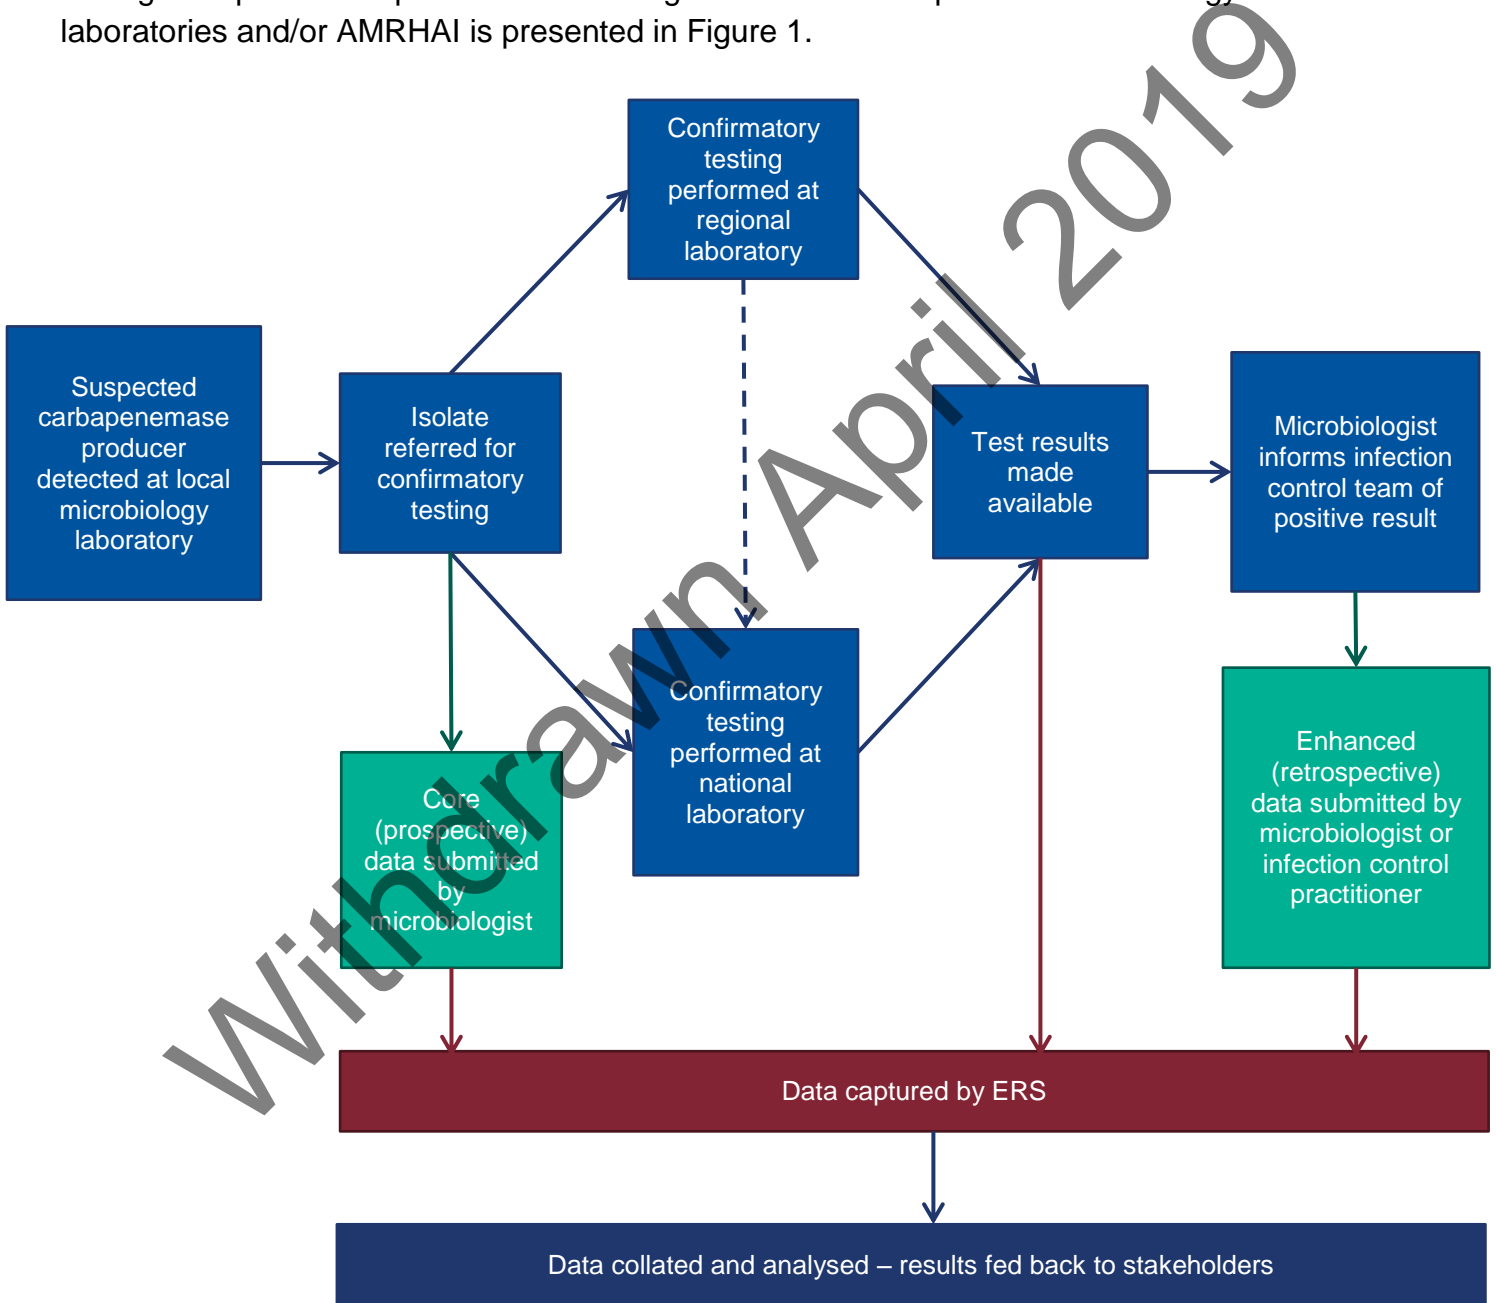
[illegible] laboratories and/or AMRHAI is presented in Figure 1.

Withdrawn April 2019

Suspected carbapenemase producer detected at local microbiology laboratory

Isolate referred for confirmatory testing

Confirmatory testing performed at regional laboratory

Confirmatory testing performed at national laboratory

Test results made available

Microbiologist informs infection control team of positive result

Core (prospective) data submitted by microbiologist

Enhanced (retrospective) data submitted by microbiologist or infection control practitioner

Data captured by ERS

Data collated and analysed – results fed back to stakeholders